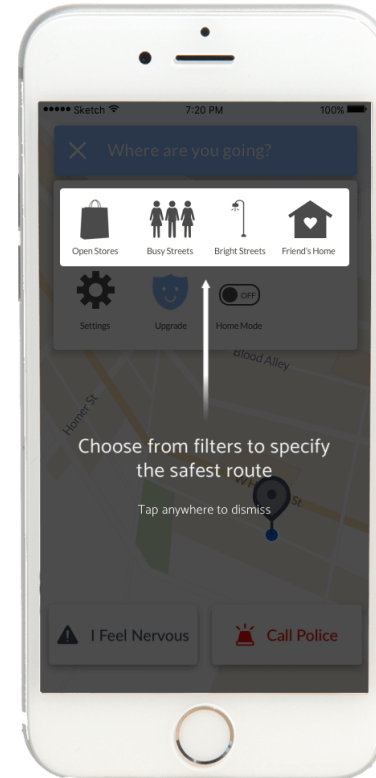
●●●●● Sketch 7:20 PM 100%

Where are you going?

Open Stores
Busy Streets
Bright Streets
Friend's Home

Settings
Upgrade
OFF
Home Mode

Blood Alley
Homer St

Choose from filters to specify the safest route

Tap anywhere to dismiss

I Feel Nervous
Call Police